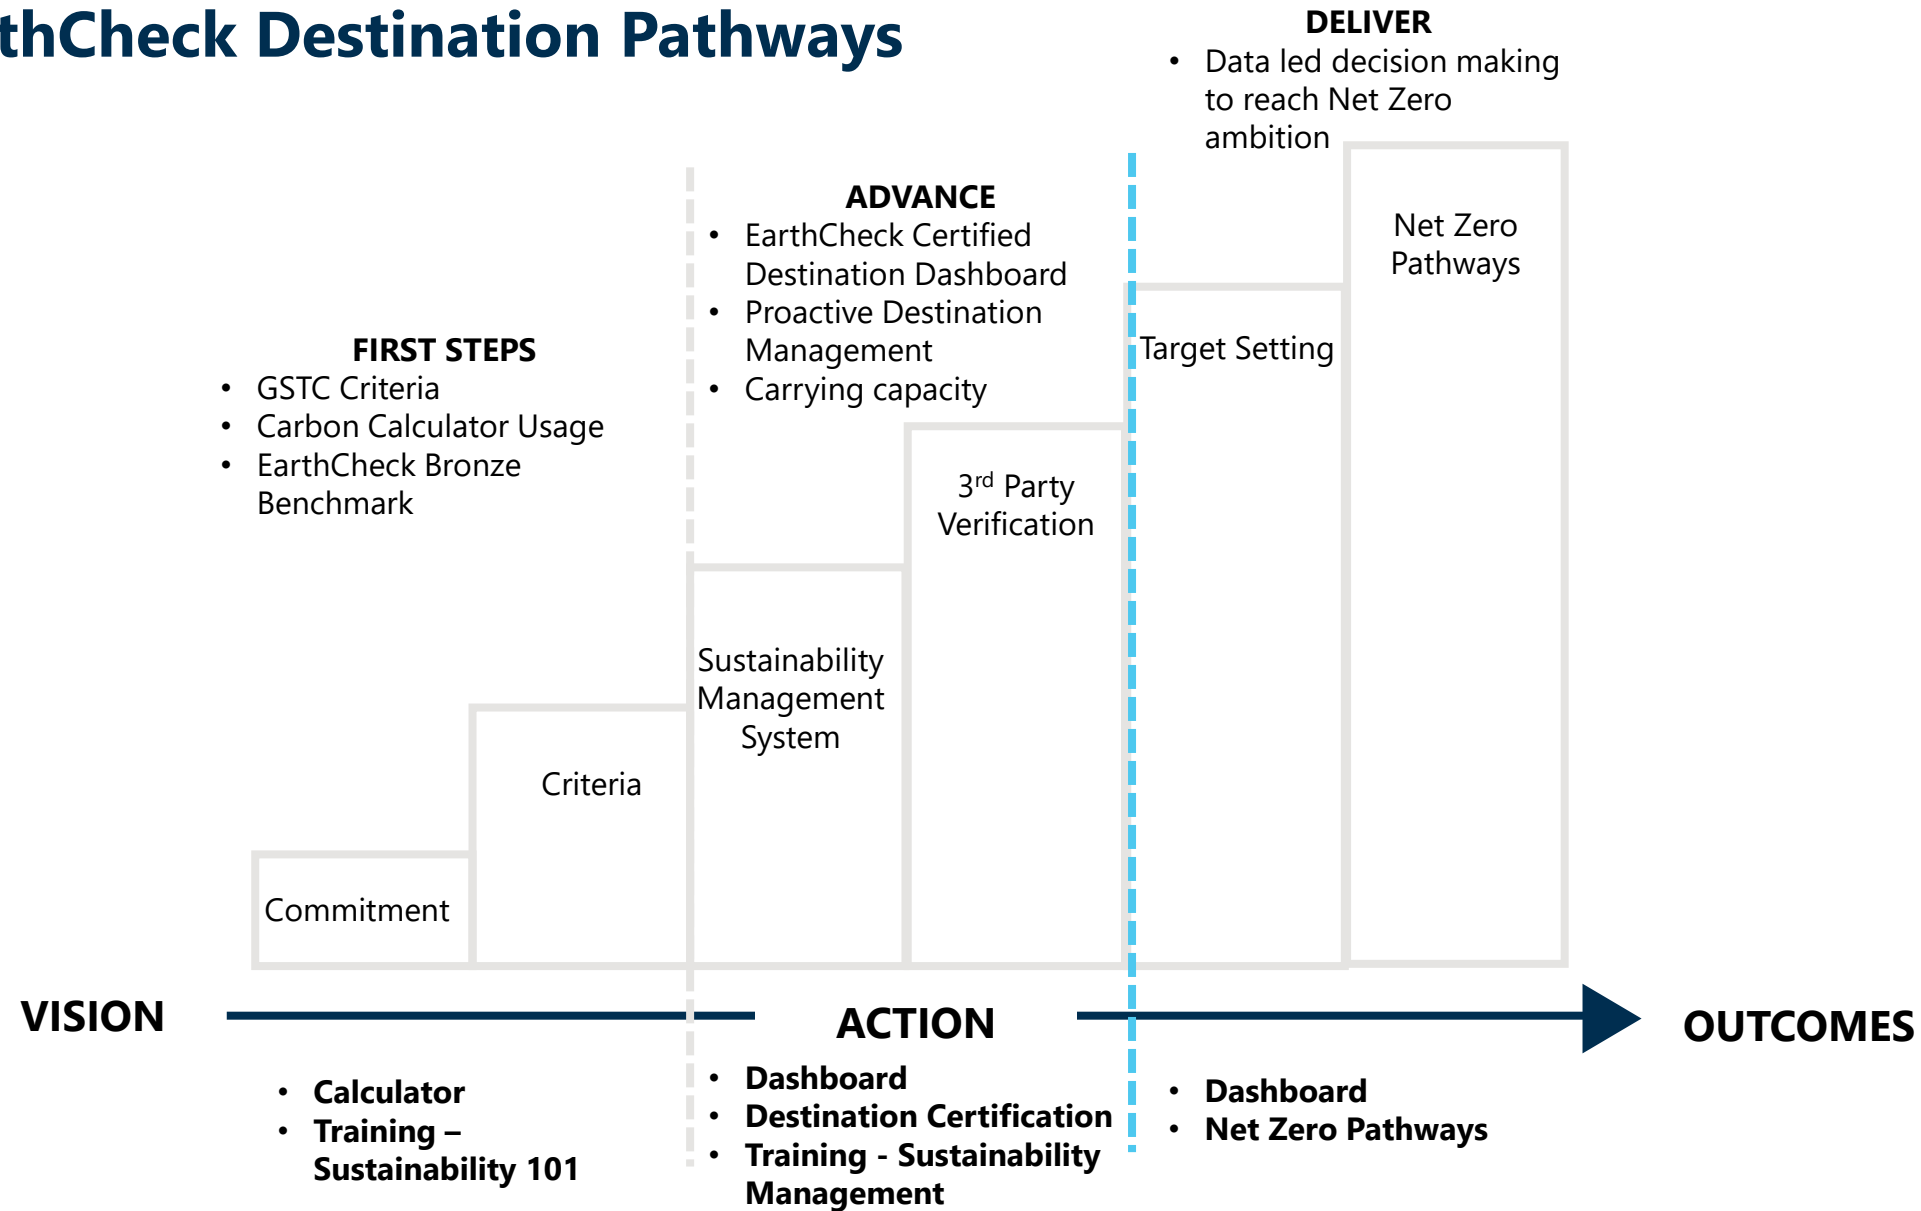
thCheck Destination Pathways

DELIVER
- Data led decision making to reach Net Zero ambition

ADVANCE
- EarthCheck Certified Destination Dashboard
- Proactive Destination Management
- Carrying capacity

FIRST STEPS
- GSTC Criteria
- Carbon Calculator Usage
- EarthCheck Bronze Benchmark

Net Zero Pathways

Target Setting

3$^{rd}$ Party Verification

Sustainability Management System

Criteria

Commitment

VISION

ACTION

OUTCOMES

- Calculator
- Training – Sustainability 101

- Dashboard
- Destination Certification
- Training - Sustainability Management

- Dashboard
- Net Zero Pathways